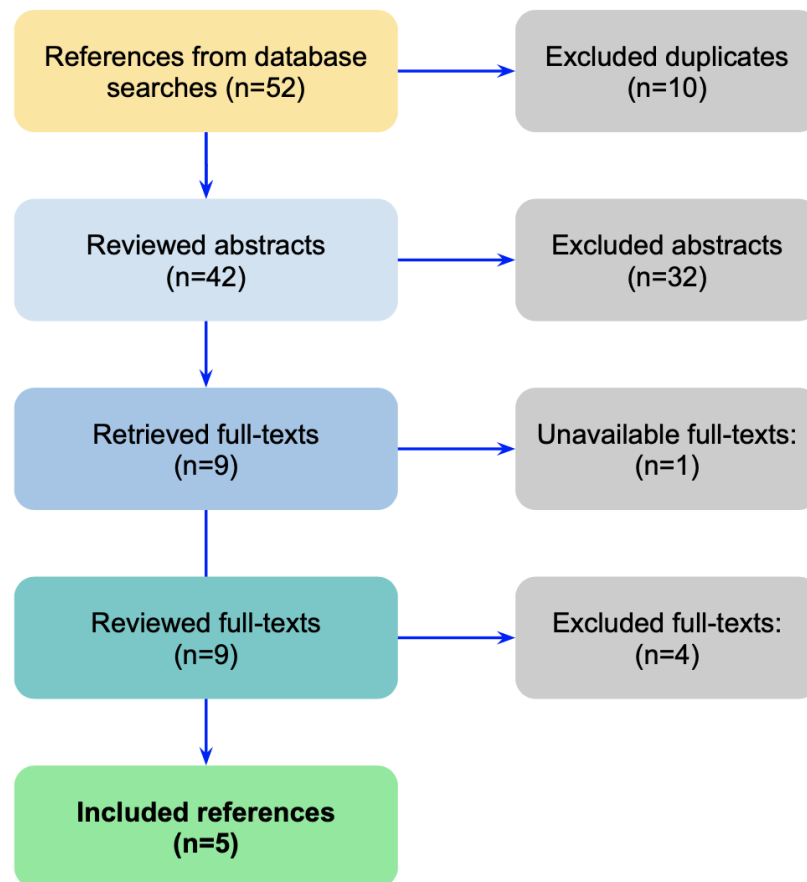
References from database searches (n=52)

Excluded duplicates (n=10)

Reviewed abstracts (n=42)

Excluded abstracts (n=32)

Retrieved full-texts (n=9)

Unavailable full-texts: (n=1)

Reviewed full-texts (n=9)

Excluded full-texts: (n=4)

**Included references (n=5)**